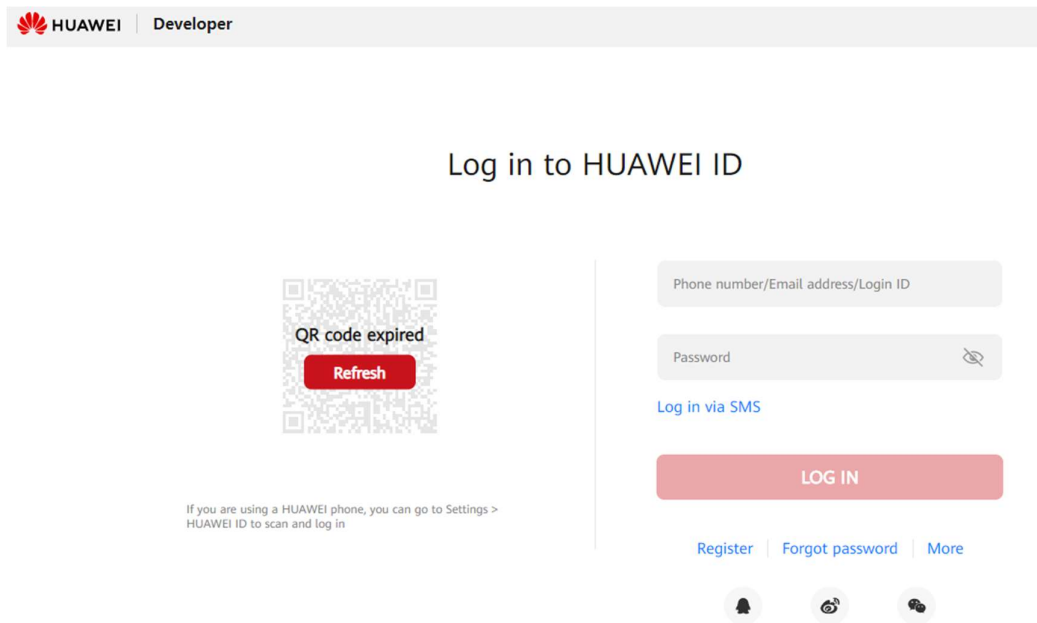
HUAWEI | Developer

Log in to HUAWEI ID

QR code expired

Refresh

If you are using a HUAWEI phone, you can go to Settings > HUAWEI ID to scan and log in

Phone number/Email address/Login ID

Password

Log in via SMS

LOG IN

Register | Forgot password | More